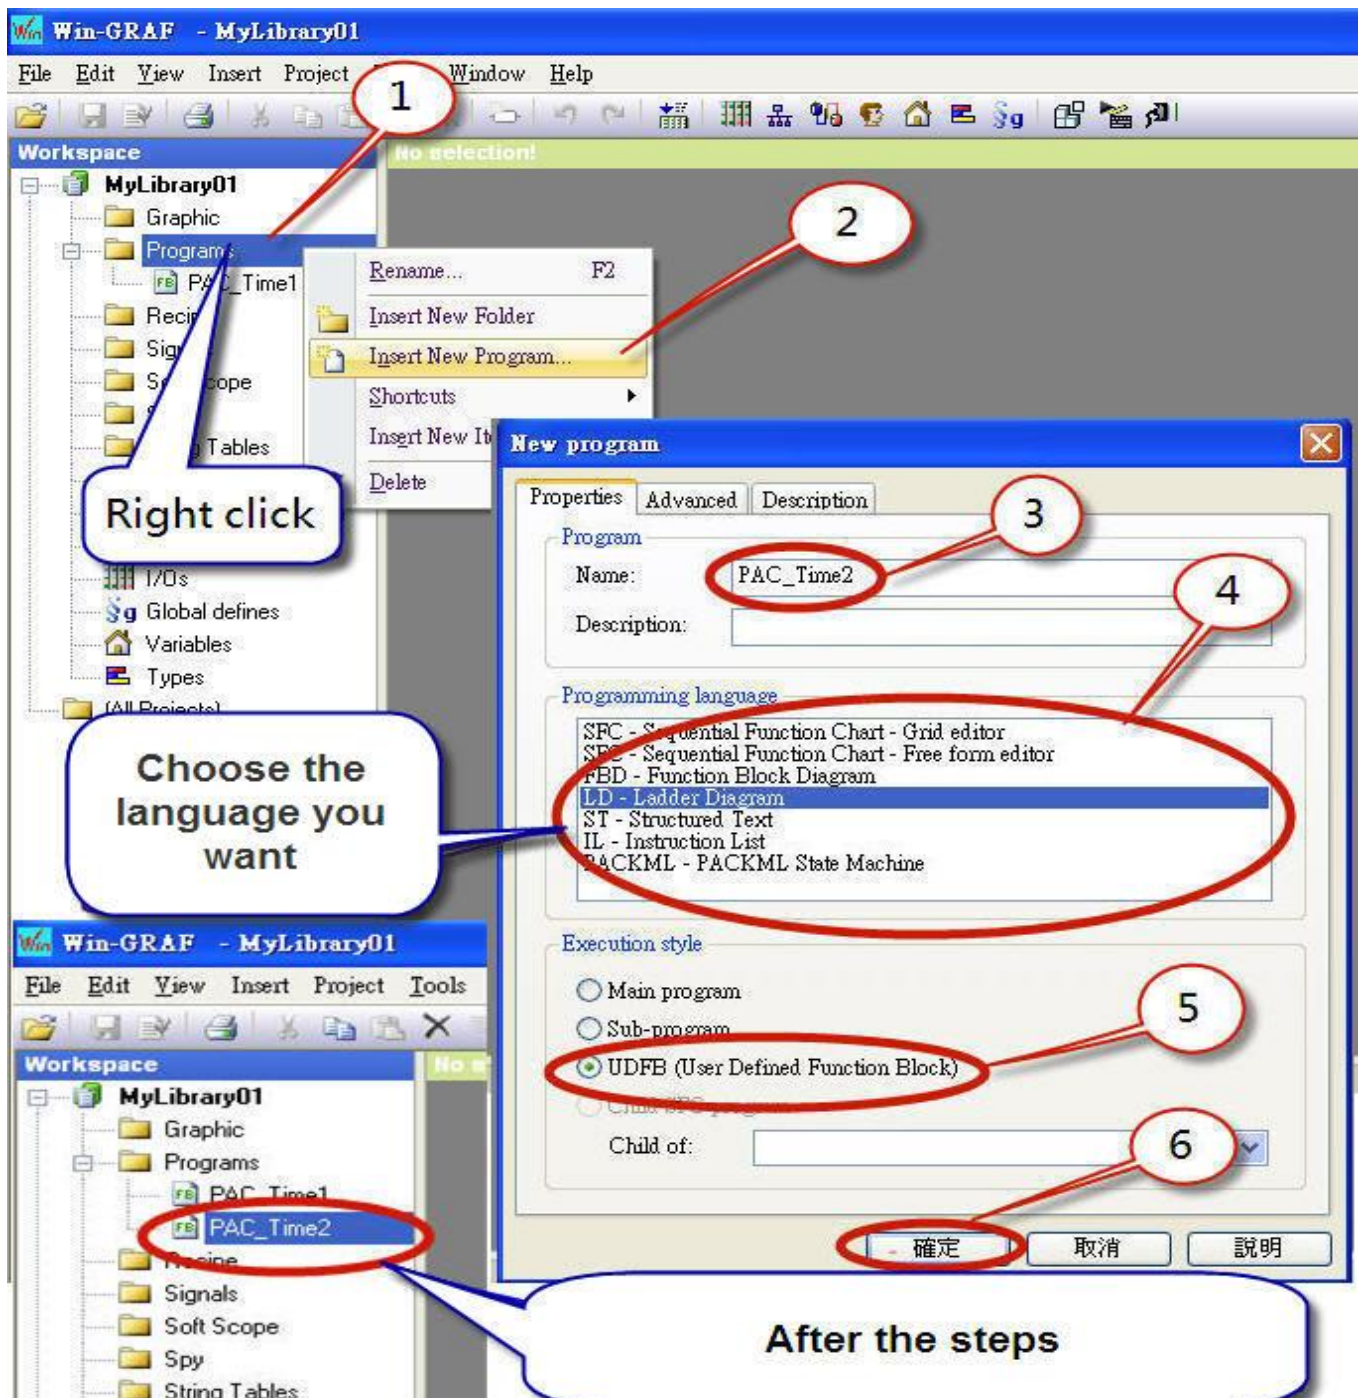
Win-GRAF - MyLibrary01
File Edit View Insert Project Window Help
1
Workspace
No selection!
MyLibrary01
Graphic
Programs
PAC_Time1
Recip
Sig
S ope
Tables
Rename... F2
Insert New Folder
Insert New Program...
Shortcuts
Insert New It
Delete
2
Right click
I/Os
Global defines
Variables
Types
(All Projects)
New program
Properties Advanced Description
3
Program
Name: PAC_Time2
4
Description:
Programming language
SFC - Sequential Function Chart - Grid editor
SFC - Sequential Function Chart - Free form editor
FBD - Function Block Diagram
LD - Ladder Diagram
ST - Structured Text
IL - Instruction List
PACKML - PACKML State Machine
Choose the language you want
Execution style
Main program
Sub-program
5
UDFB (User Defined Function Block)
Child SFC program
Child of:
6
確定 取消 說明
Win-GRAF - MyLibrary01
File Edit View Insert Project Tools
Workspace
No
MyLibrary01
Graphic
Programs
PAC_Time1
PAC_Time2
Recipe
Signals
Soft Scope
Spy
String Tables
After the steps